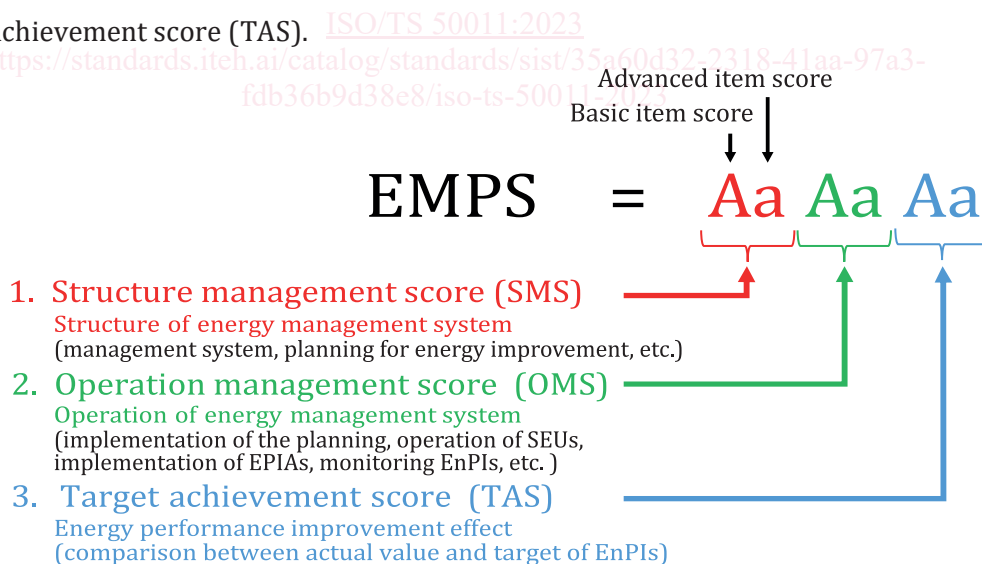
chievement score (TAS). ISO/TS 50011:2023
ttps://standards.iteh.ai/catalog/standards/sist/35a60d32-2318-41aa-97a3-fdb36b9d38e8/iso-ts-50011-2023

Advanced item score
Basic item score

EMPS = Aa Aa Aa

1. Structure management score (SMS)
Structure of energy management system
(management system, planning for energy improvement, etc.)

2. Operation management score (OMS)
Operation of energy management system
(implementation of the planning, operation of SEUs, implementation of EPIAs, monitoring EnPIs, etc. )

3. Target achievement score (TAS)
Energy performance improvement effect
(comparison between actual value and target of EnPIs)